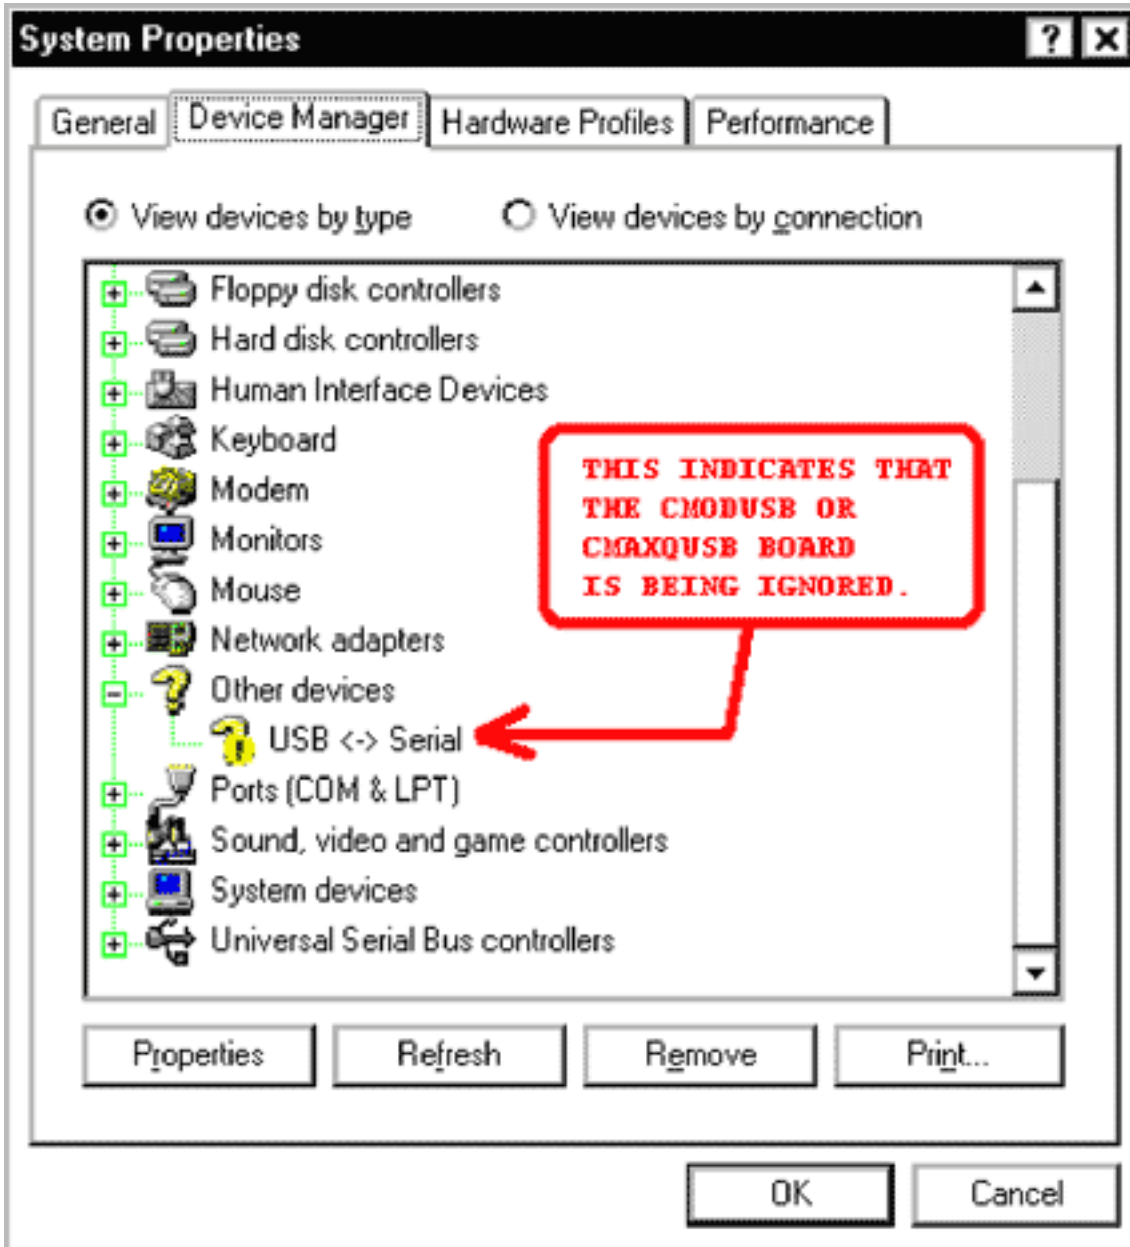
System Properties ? X

General | Device Manager | Hardware Profiles | Performance

View devices by type View devices by connection

Floppy disk controllers
Hard disk controllers
Human Interface Devices
Keyboard
Modem
Monitors
Mouse
Network adapters
Other devices
USB <-> Serial
Ports (COM & LPT)
Sound, video and game controllers
System devices
Universal Serial Bus controllers

THIS INDICATES THAT THE CMODUSB OR CMAXQUSB BOARD IS BEING IGNORED.

Properties Refresh Remove Print...

OK Cancel